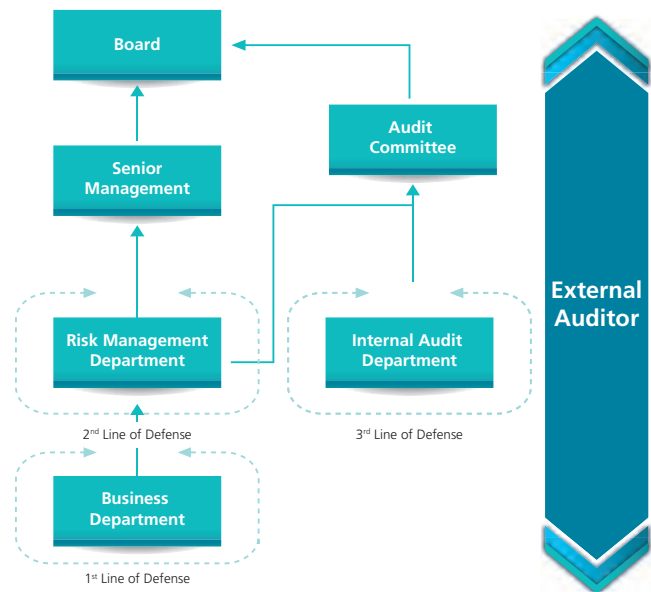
Board

Audit Committee

Senior Management

Risk Management Department

Internal Audit Department

2$^{nd}$ Line of Defense

3$^{rd}$ Line of Defense

Business Department

1$^{st}$ Line of Defense

External Auditor